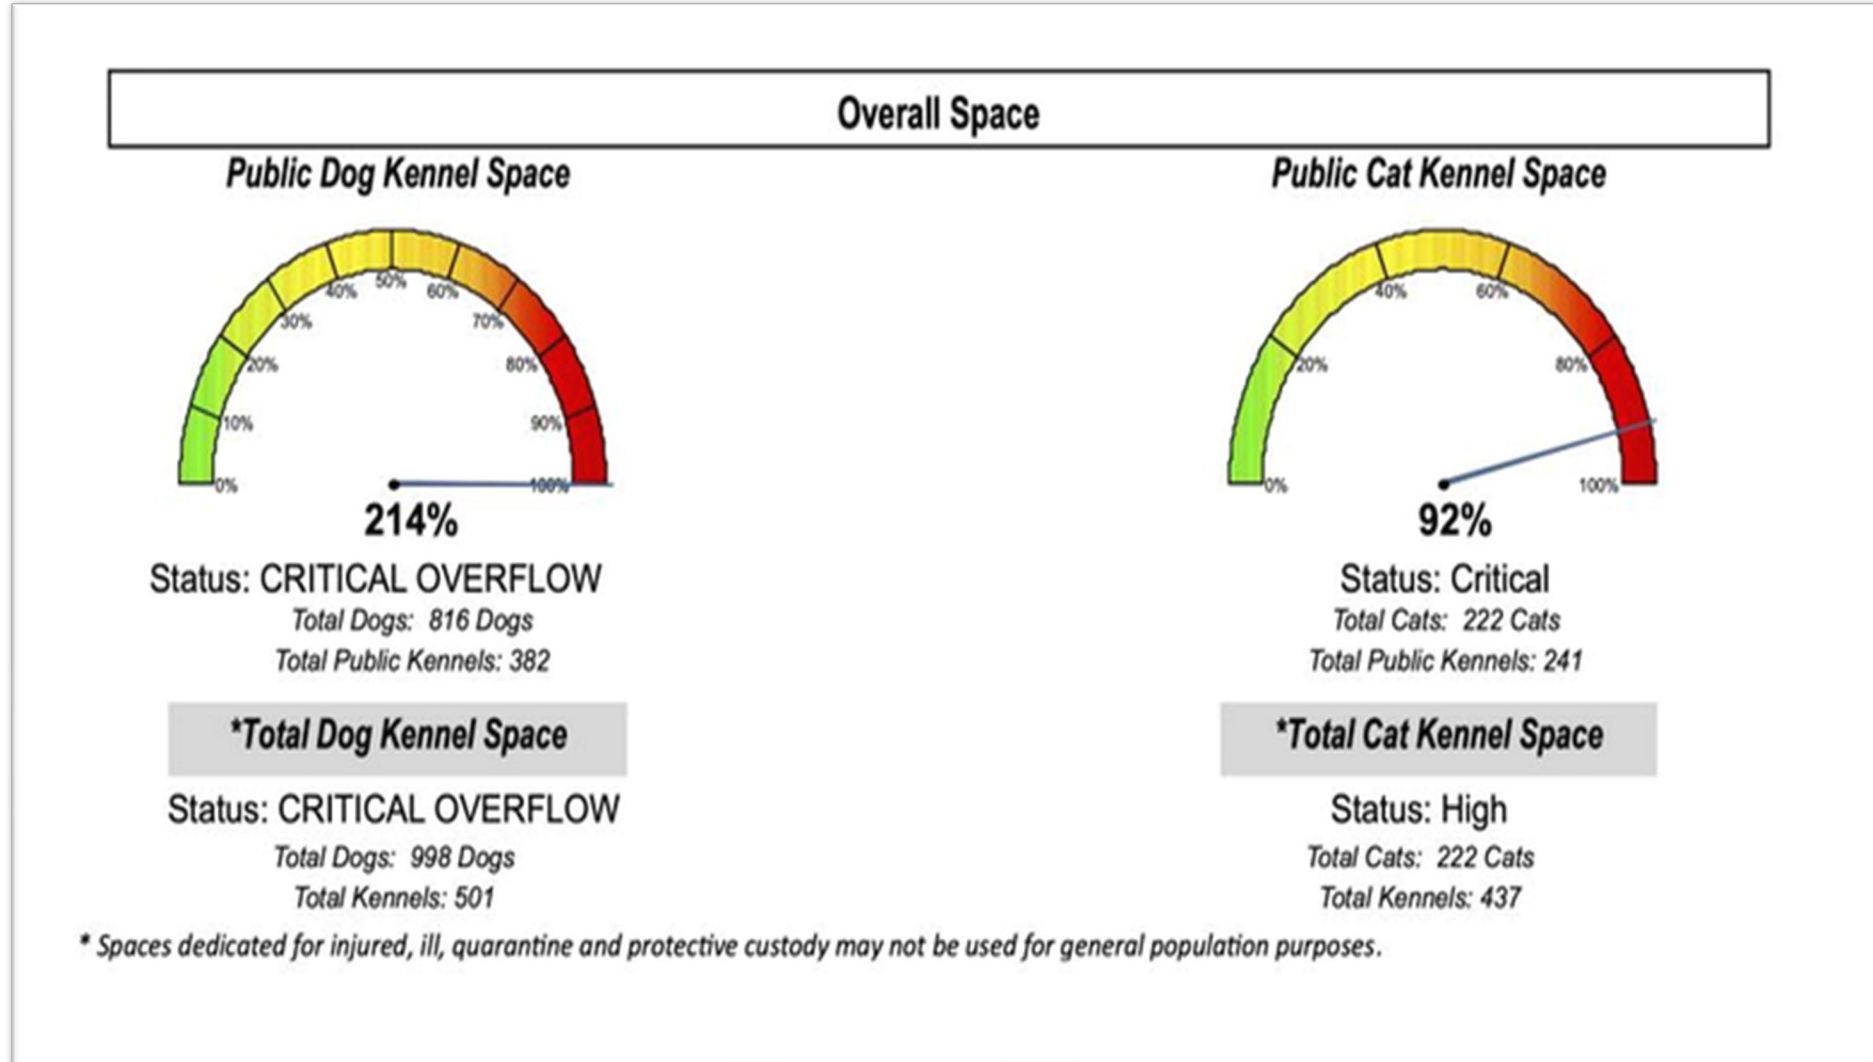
Overall Space

Public Dog Kennel Space

0% 10% 20% 30% 40% 50% 60% 70% 80% 90% 100%

214%

Status: CRITICAL OVERFLOW

Total Dogs: 816 Dogs

Total Public Kennels: 382

*Total Dog Kennel Space

Status: CRITICAL OVERFLOW

Total Dogs: 998 Dogs

Total Kennels: 501

Public Cat Kennel Space

0% 20% 40% 60% 80% 100%

92%

Status: Critical

Total Cats: 222 Cats

Total Public Kennels: 241

*Total Cat Kennel Space

Status: High

Total Cats: 222 Cats

Total Kennels: 437

* Spaces dedicated for injured, ill, quarantine and protective custody may not be used for general population purposes.